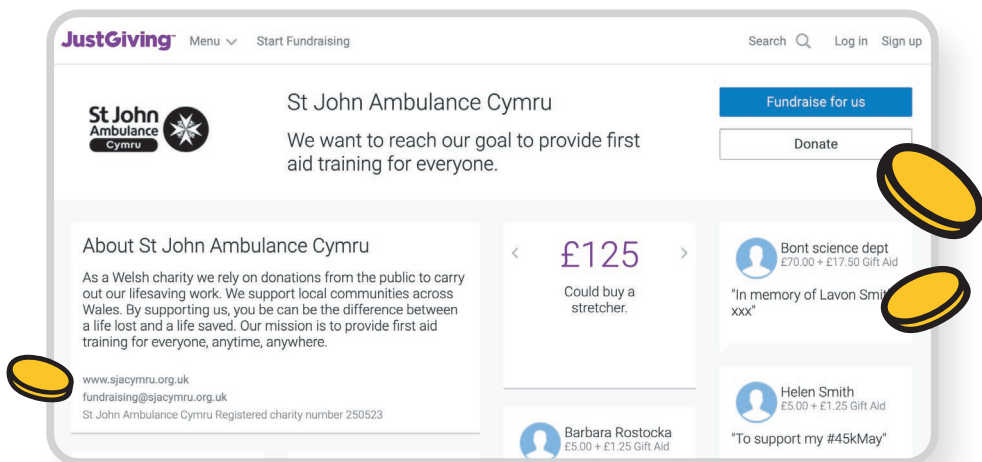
JustGiving Menu Start Fundraising Search Log in Sign up

St John Ambulance Cymru

St John Ambulance Cymru

We want to reach our goal to provide first aid training for everyone.

Fundraise for us

Donate

About St John Ambulance Cymru

As a Welsh charity we rely on donations from the public to carry out our lifesaving work. We support local communities across Wales. By supporting us, you be can be the difference between a life lost and a life saved. Our mission is to provide first aid training for everyone, anytime, anywhere.

www.sjacymru.org.uk
fundraising@sjacymru.org.uk
St John Ambulance Cymru Registered charity number 250523

‹ £125 ›
Could buy a stretcher.

Barbara Rostocka
£5.00 + £1.25 Gift Aid

Bont science dept
£70.00 + £17.50 Gift Aid
"In memory of Lavon Smi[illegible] xxx"

Helen Smith
£5.00 + £1.25 Gift Aid
"To support my #45kMay"